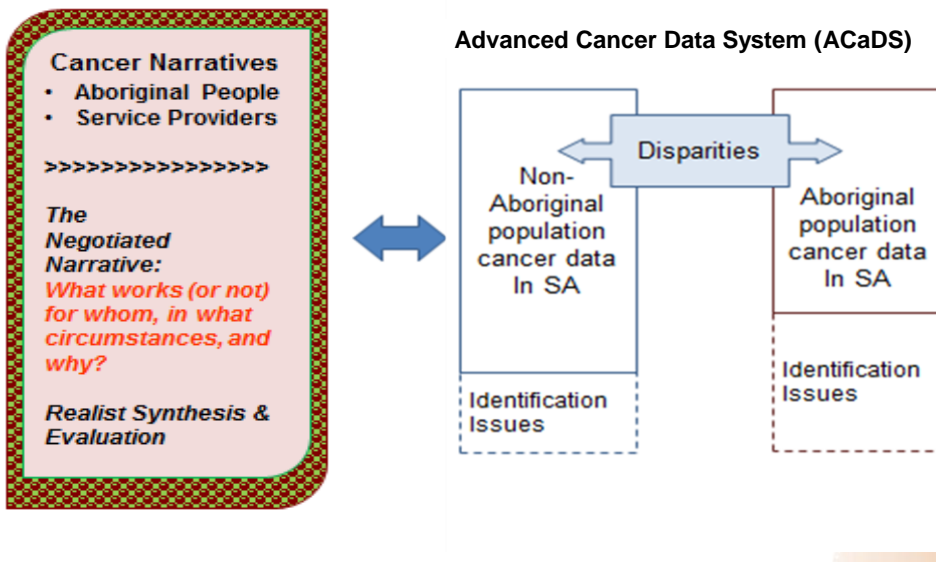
Cancer Narratives
• Aboriginal People
• Service Providers

>>>>>>>>>>>>>>>>

The Negotiated Narrative:
What works (or not) for whom, in what circumstances, and why?

Realist Synthesis & Evaluation

Advanced Cancer Data System (ACaDS)

Disparities

Non-Aboriginal population cancer data In SA

Identification Issues

Aboriginal population cancer data In SA

Identification Issues